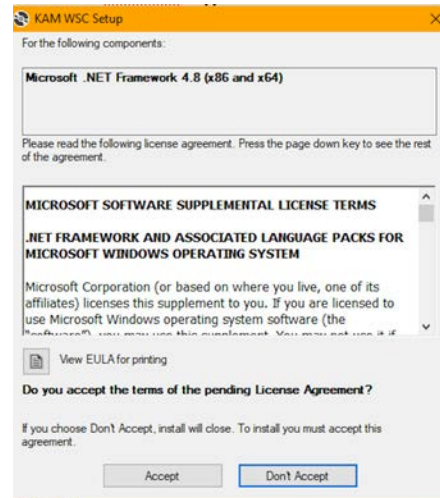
KAM WSC Setup

For the following components:

Microsoft .NET Framework 4.8 (x86 and x64)

Please read the following license agreement. Press the page down key to see the rest of the agreement.

MICROSOFT SOFTWARE SUPPLEMENTAL LICENSE TERMS

.NET FRAMEWORK AND ASSOCIATED LANGUAGE PACKS FOR MICROSOFT WINDOWS OPERATING SYSTEM

Microsoft Corporation (or based on where you live, one of its affiliates) licenses this supplement to you. If you are licensed to use Microsoft Windows operating system software (the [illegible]

View EULA for printing

Do you accept the terms of the pending License Agreement?

If you choose Don't Accept, install will close. To install you must accept this agreement.

Accept

Don't Accept